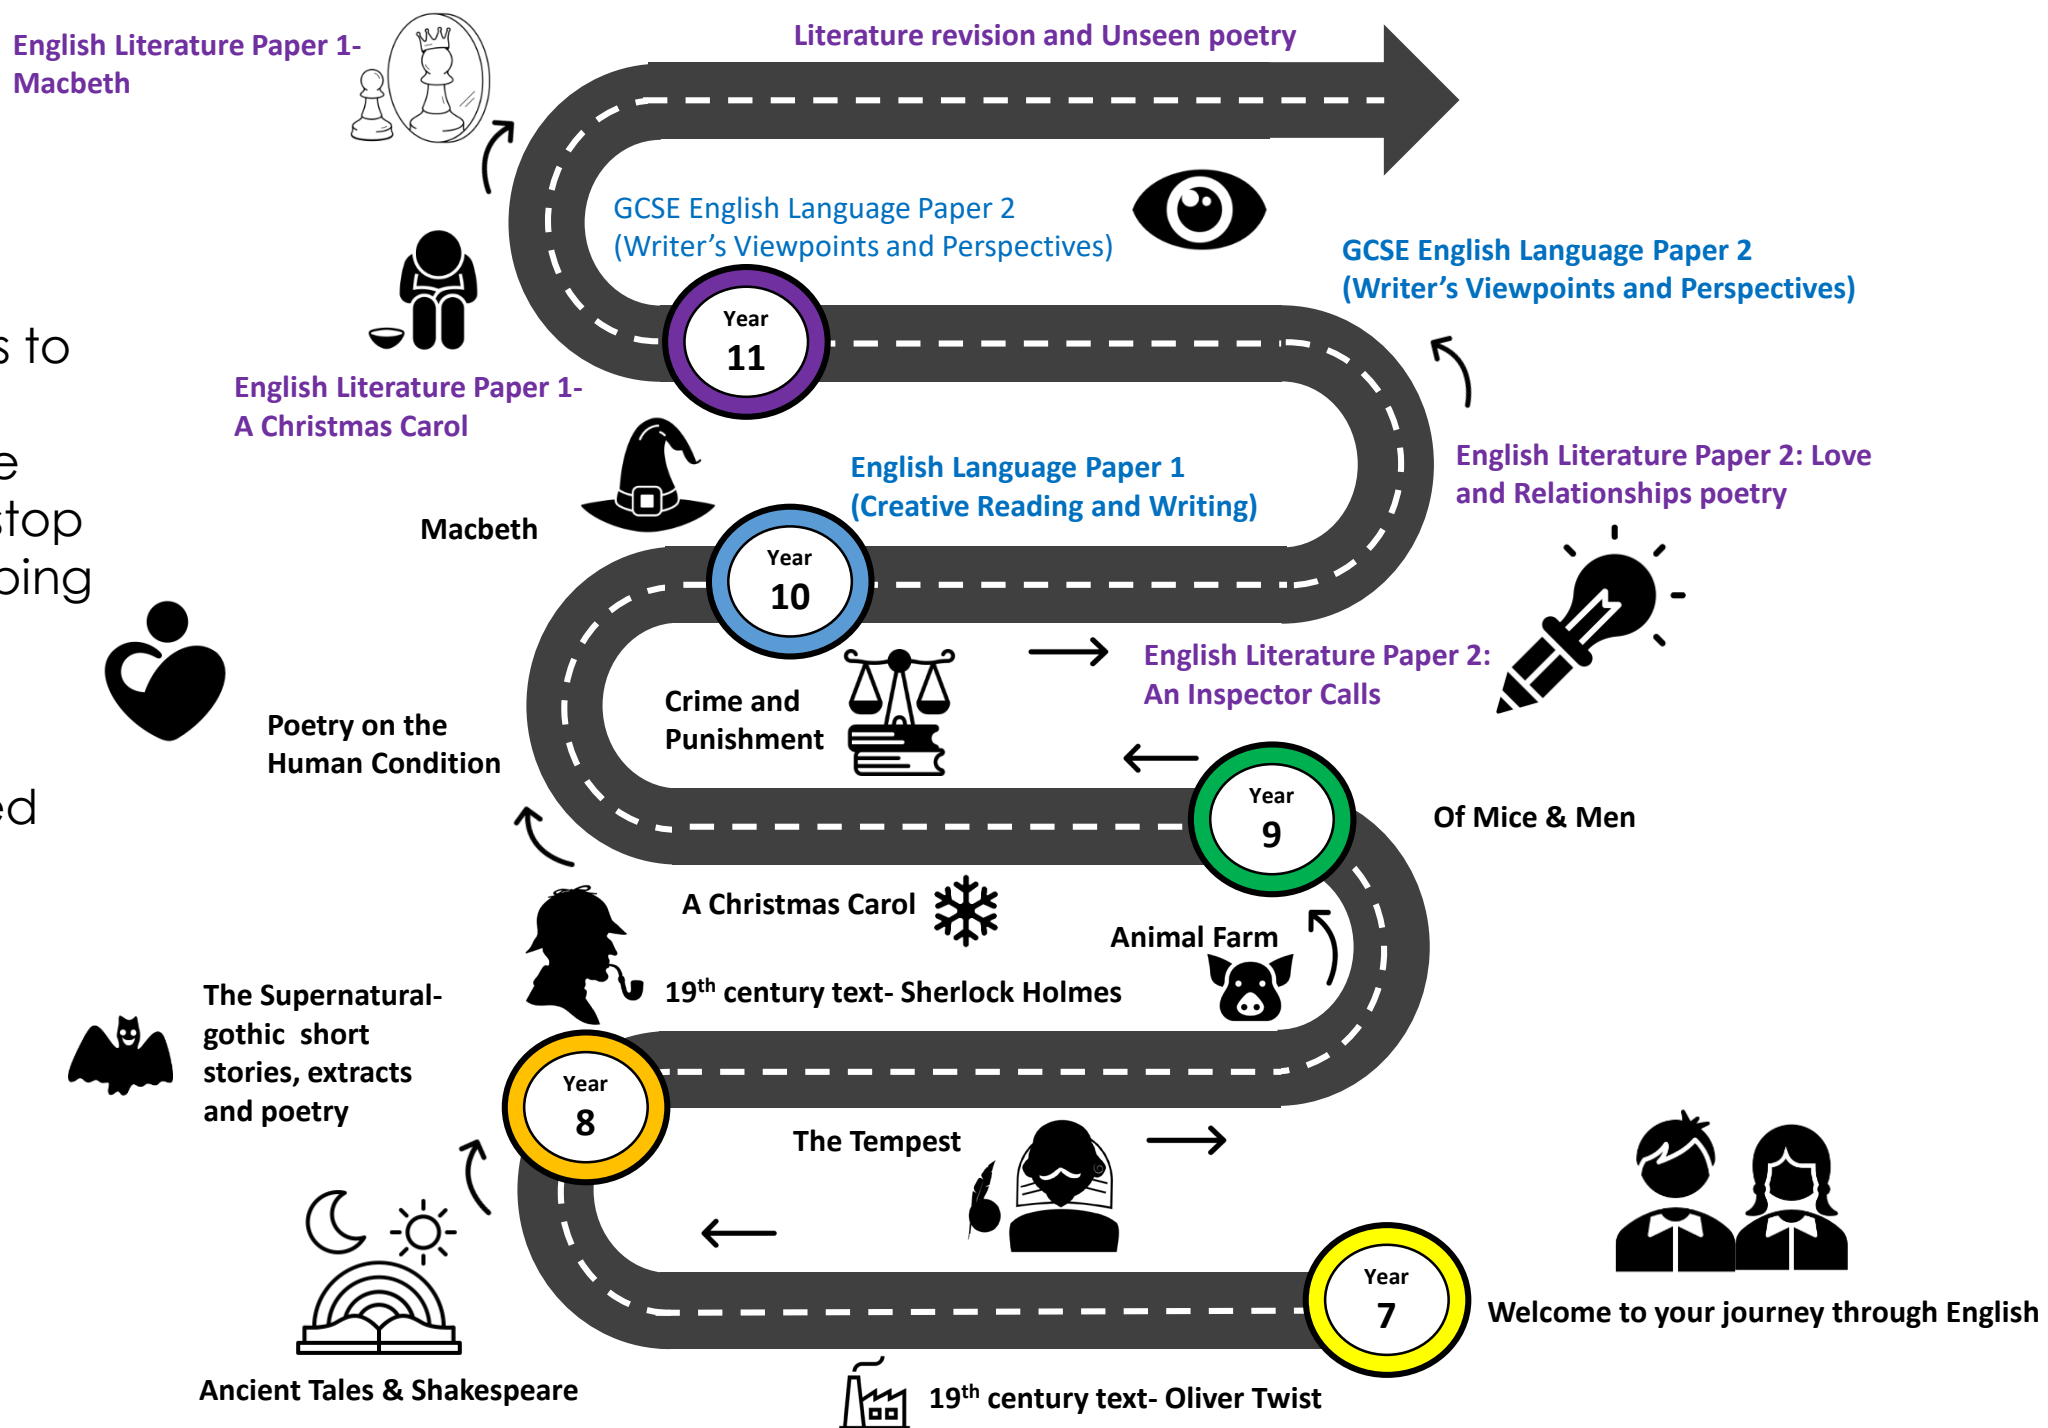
English Literature Paper 1- Macbeth

Literature revision and Unseen poetry

GCSE English Language Paper 2 (Writer's Viewpoints and Perspectives)

GCSE English Language Paper 2 (Writer's Viewpoints and Perspectives)

s to

e

top

ping

ed

Year 11

English Literature Paper 1- A Christmas Carol

English Language Paper 1 (Creative Reading and Writing)

English Literature Paper 2: Love and Relationships poetry

Macbeth

Year 10

Crime and Punishment

English Literature Paper 2: An Inspector Calls

Poetry on the Human Condition

Year 9

Of Mice & Men

A Christmas Carol

Animal Farm

$19^{th}$ century text- Sherlock Holmes

The Supernatural-gothic short stories, extracts and poetry

Year 8

The Tempest

Year 7

Welcome to your journey through English

Ancient Tales & Shakespeare

$19^{th}$ century text- Oliver Twist